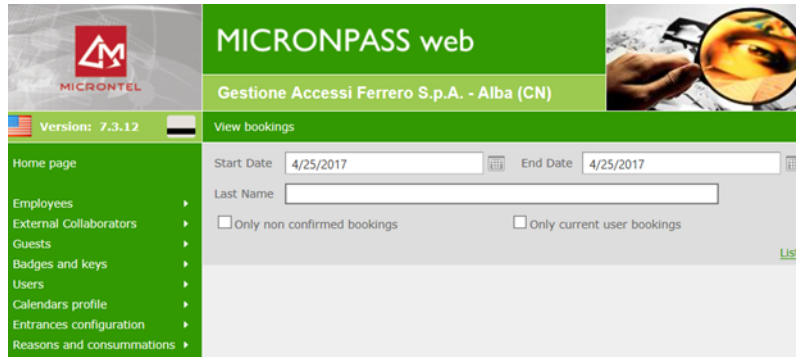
MICRONTEL

MICRONPASS web

Gestione Accessi Ferrero S.p.A. - Alba (CN)

Version: 7.3.12

View bookings

Home page

Employees
External Collaborators
Guests
Badges and keys
Users
Calendars profile
Entrances configuration
Reasons and consummations

Start Date 4/25/2017

End Date 4/25/2017

Last Name

Only non confirmed bookings

Only current user bookings

Lis